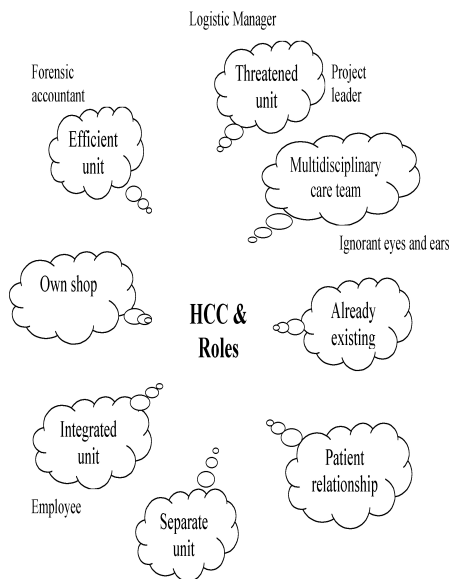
Logistic Manager

Forensic accountant

Threatened unit

Project leader

Efficient unit

Multidisciplinary care team

Ignorant eyes and ears

Own shop

HCC & Roles

Already existing

Integrated unit

Patient relationship

Employee

Separate unit